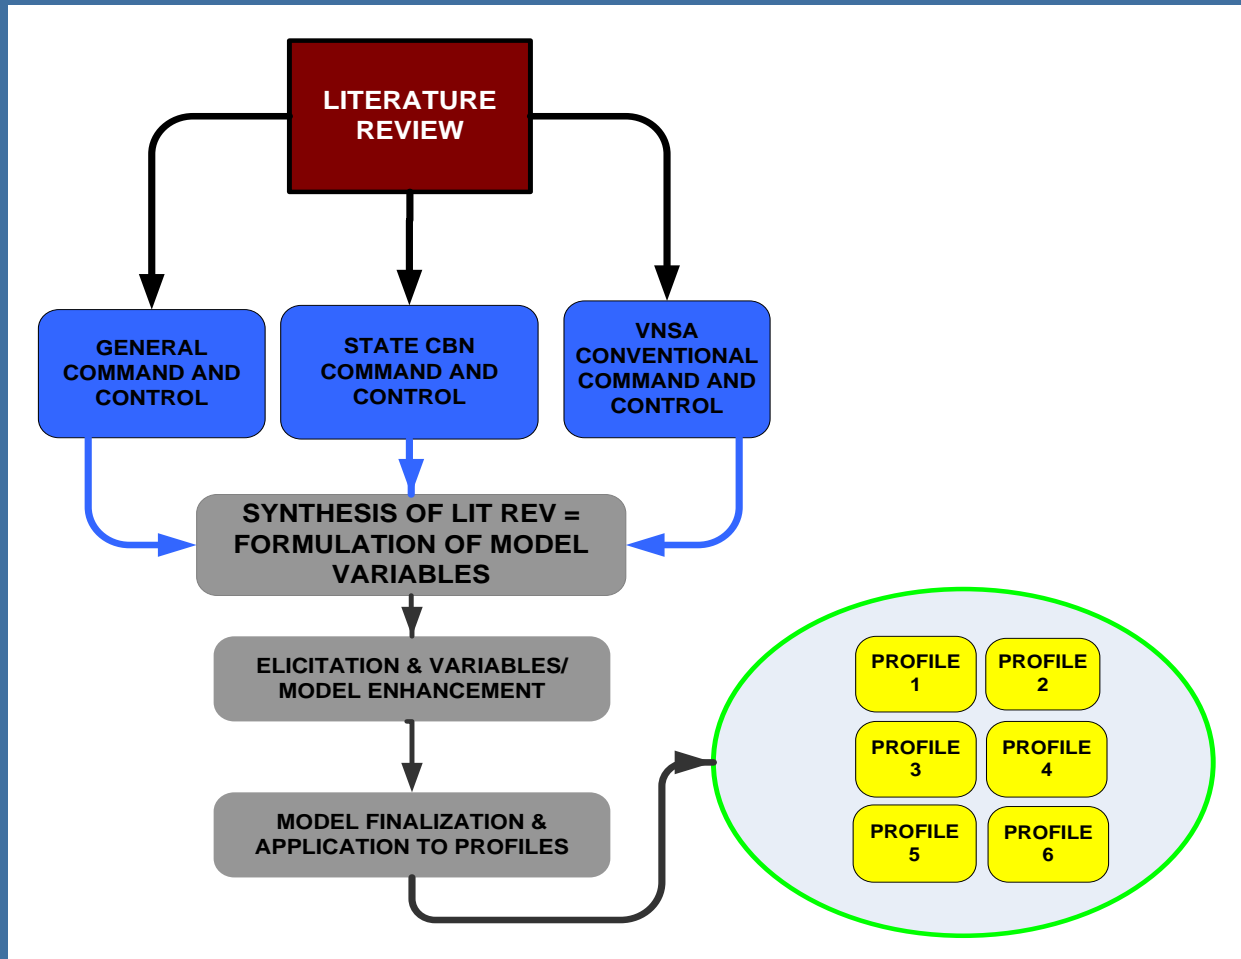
LITERATURE REVIEW

GENERAL COMMAND AND CONTROL

STATE CBN COMMAND AND CONTROL

VNSA CONVENTIONAL COMMAND AND CONTROL

SYNTHESIS OF LIT REV = FORMULATION OF MODEL VARIABLES

ELICITATION & VARIABLES/ MODEL ENHANCEMENT

MODEL FINALIZATION & APPLICATION TO PROFILES

PROFILE 1

PROFILE 2

PROFILE 3

PROFILE 4

PROFILE 5

PROFILE 6